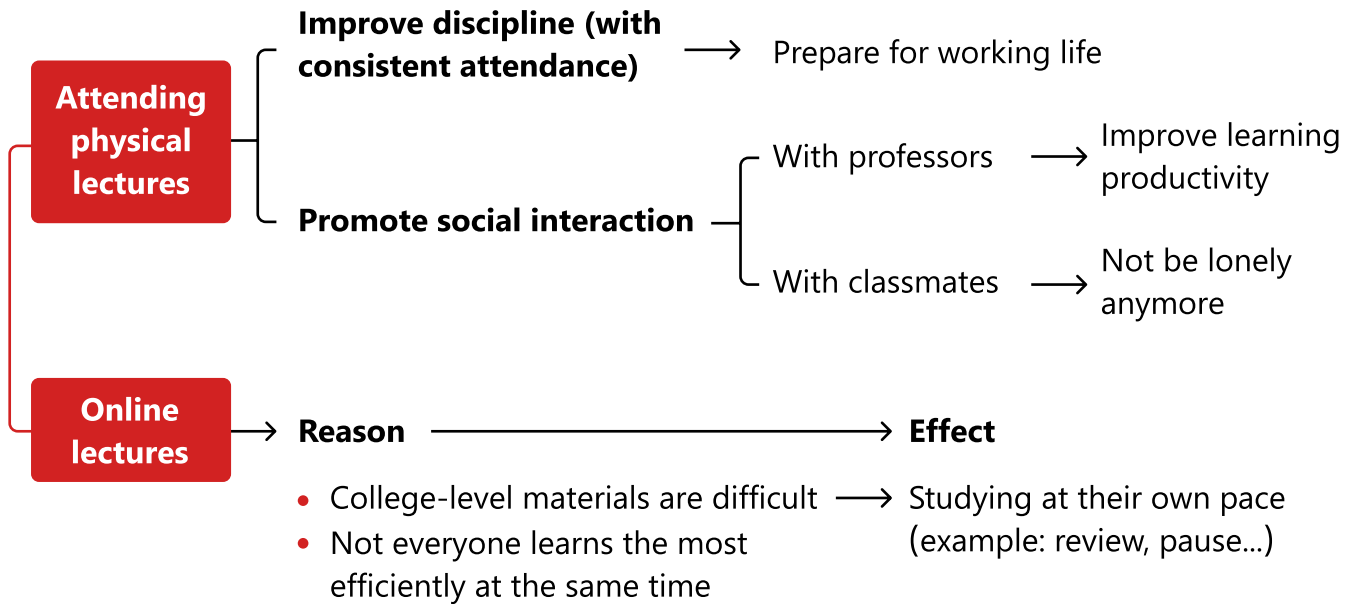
Attending physical lectures

Improve discipline (with consistent attendance)

Prepare for working life

Promote social interaction

With professors

Improve learning productivity

With classmates

Not be lonely anymore

Online lectures

Reason

Effect

- College-level materials are difficult
- Not everyone learns the most efficiently at the same time

Studying at their own pace (example: review, pause...)